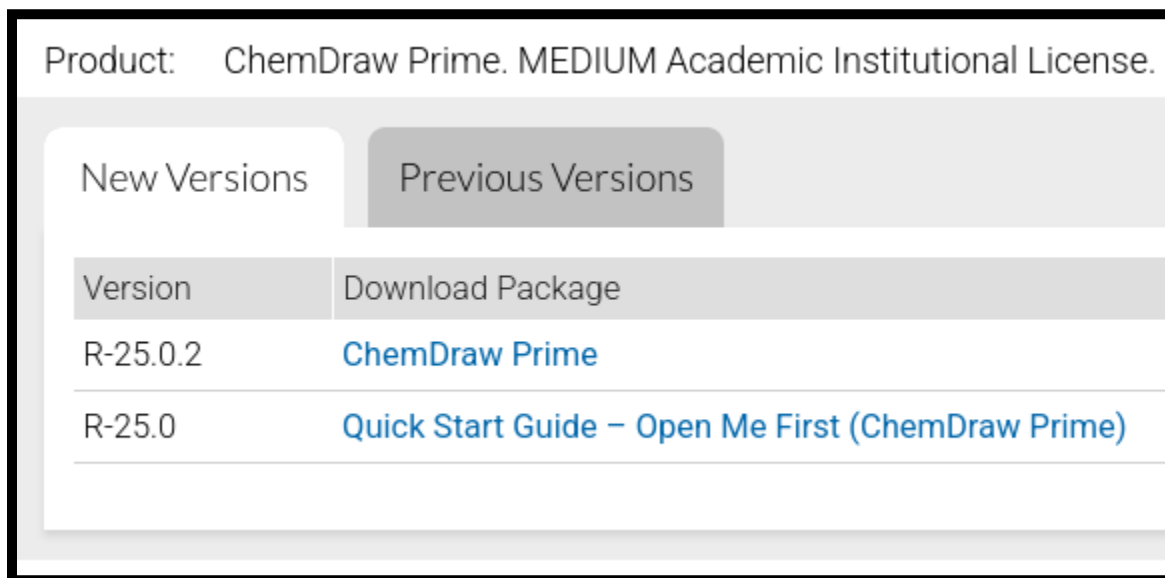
Product: ChemDraw Prime. MEDIUM Academic Institutional License.

New Versions | Previous Versions

| Version | Download Package |
|---|---|
| R-25.0.2 | ChemDraw Prime |
| R-25.0 | Quick Start Guide – Open Me First (ChemDraw Prime) |